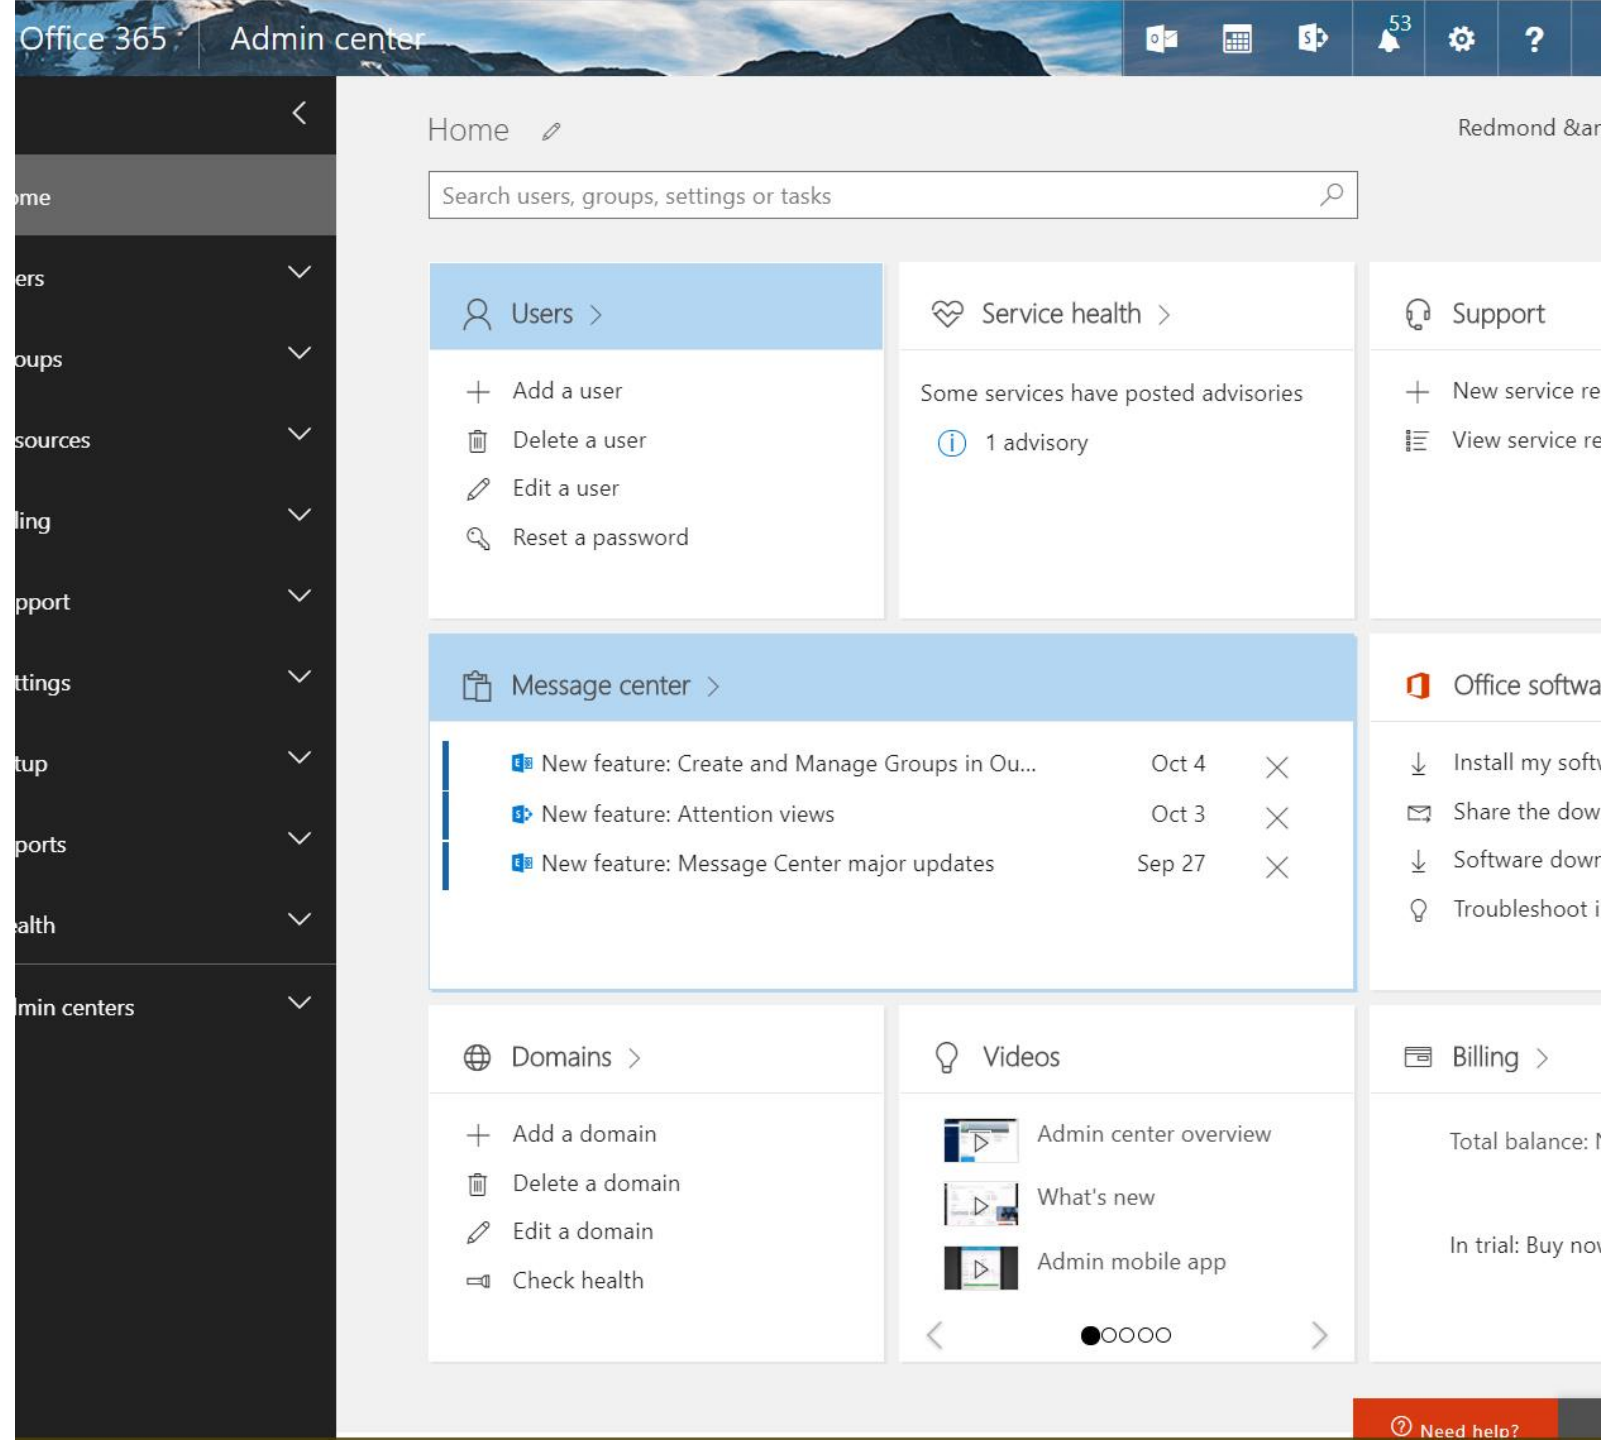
Office 365 | Admin center

53

<

ome

ers

oups

sources

ling

pport

ttings

tup

ports

alth

lmin centers

Home

Redmond &ar

Search users, groups, settings or tasks

Users >

Add a user

Delete a user

Edit a user

Reset a password

Service health >

Some services have posted advisories

1 advisory

Support

New service re

View service re

Message center >

New feature: Create and Manage Groups in Ou... Oct 4

New feature: Attention views Oct 3

New feature: Message Center major updates Sep 27

Office softwa

Install my softw

Share the dow

Software dowr

Troubleshoot i

Domains >

Add a domain

Delete a domain

Edit a domain

Check health

Videos

Admin center overview

What's new

Admin mobile app

Billing >

Total balance: I

In trial: Buy nov

Need help?